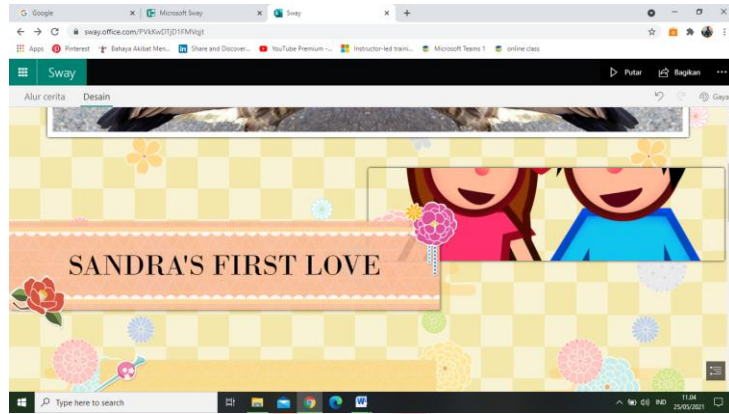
Google
Microsoft Sway
Sway
sway.office.com/PVkKwDTjD1FMVqjt
Apps Pinterest Bahaya Akibat Men... Share and Discover... YouTube Premium -... Instructor-led traini... Microsoft Teams 1 online class
Sway
Putar Bagikan
Alur cerita Desain
Gaya
SANDRA'S FIRST LOVE
Type here to search
IND 11.04 25/03/2021